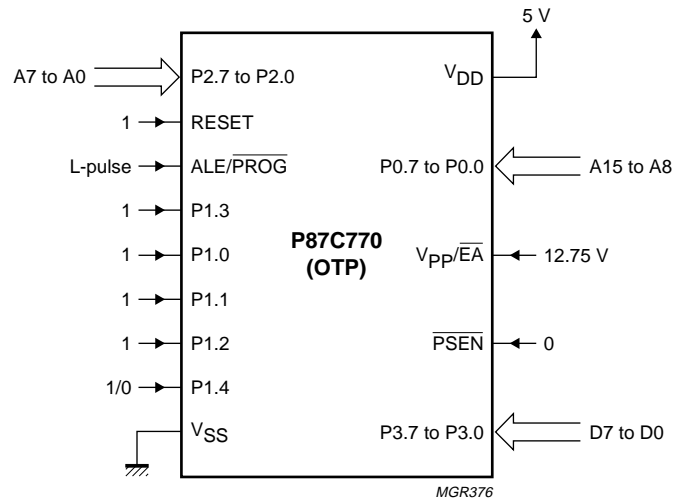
5 V

A7 to A0
P2.7 to P2.0
$V_{DD}$

1
RESET

L-pulse
ALE/$\overline{PROG}$
P0.7 to P0.0
A15 to A8

1
P1.3

P87C770
(OTP)

1
P1.0
$V_{PP}/\overline{EA}$
12.75 V

1
P1.1

1
P1.2
$\overline{PSEN}$
0

1/0
P1.4

$V_{SS}$
P3.7 to P3.0
D7 to D0

MGR376